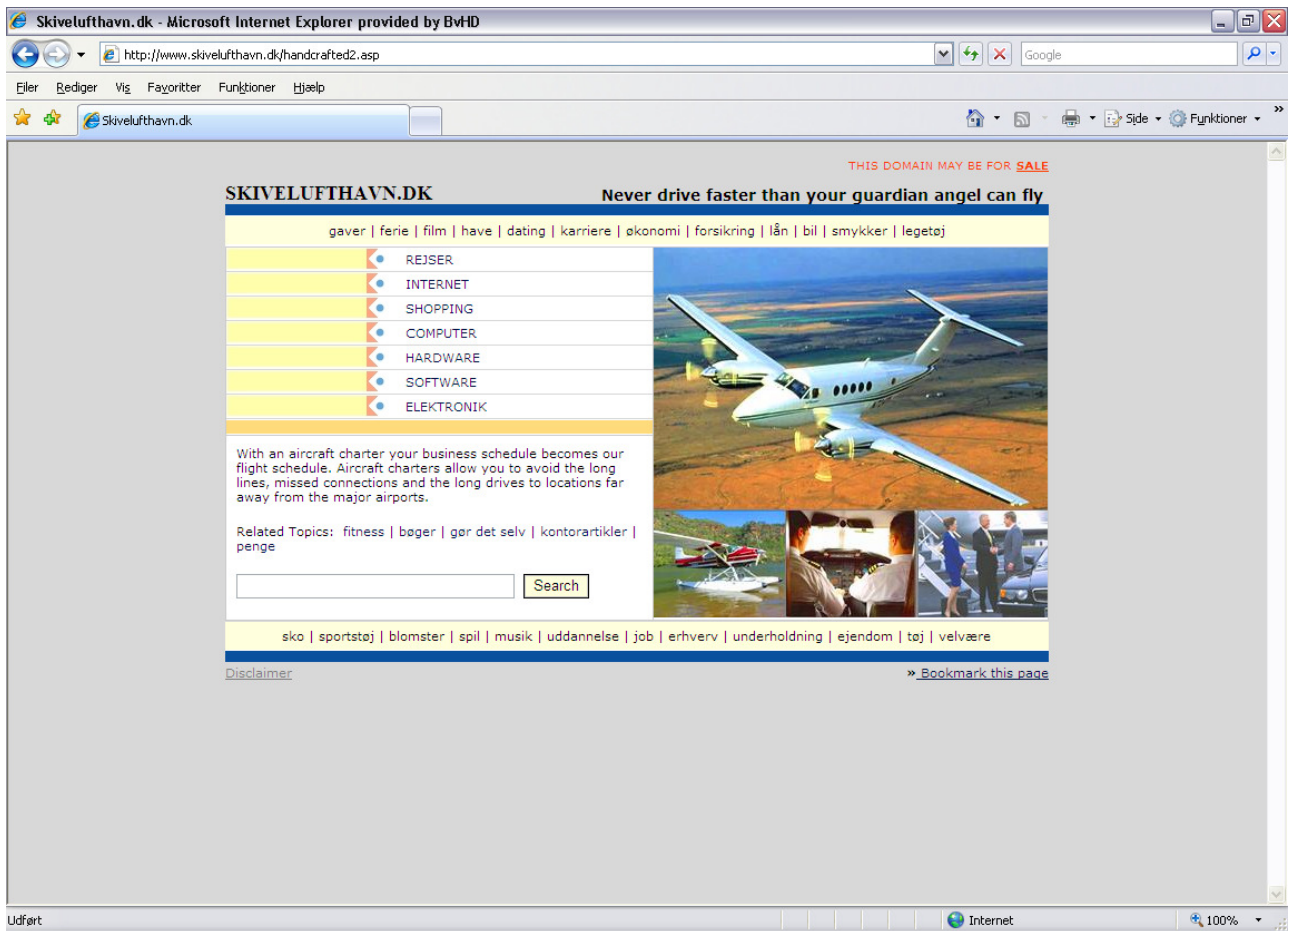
Skivelufthavn.dk - Microsoft Internet Explorer provided by BvHD

http://www.skivelufthavn.dk/handcrafted2.asp

Google

Filer Rediger Vis Favoritter Funktioner Hjælp

Skivelufthavn.dk

Side Funktioner

THIS DOMAIN MAY BE FOR SALE

SKIVELUFTHAVN.DK

Never drive faster than your guardian angel can fly

gaver | ferie | film | have | dating | karriere | økonomi | forsikring | lån | bil | smykker | legetøj

REJSER
INTERNET
SHOPPING
COMPUTER
HARDWARE
SOFTWARE
ELEKTRONIK

With an aircraft charter your business schedule becomes our flight schedule. Aircraft charters allow you to avoid the long lines, missed connections and the long drives to locations far away from the major airports.

Related Topics: fitness | bøger | gør det selv | kontorartikler | penge

Search

sko | sportstøj | blomster | spil | musik | uddannelse | job | erhverv | underholdning | ejendom | tøj | velvære

Disclaimer

» Bookmark this page

Udført

Internet

100%